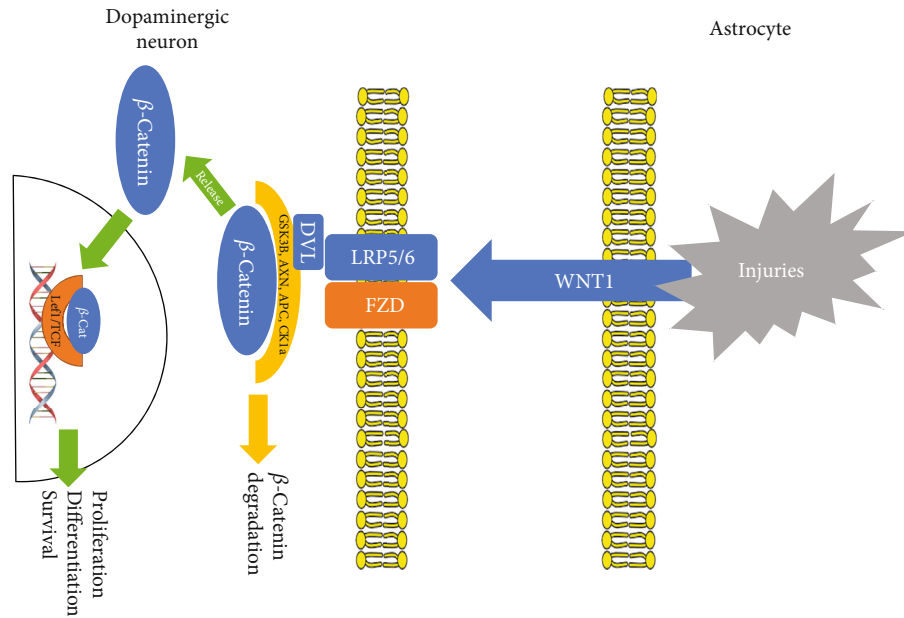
Dopaminergic neuron

Astrocyte

$\beta$-Catenin

Release

$\beta$-Catenin

GSK3B, AXN, APC, CK1a

DVL

LRP5/6

FZD

WNT1

Injuries

Lef1/TCF

$\beta$-Cat

$\beta$-Catenin degradation

Proliferation
Differentiation
Survival